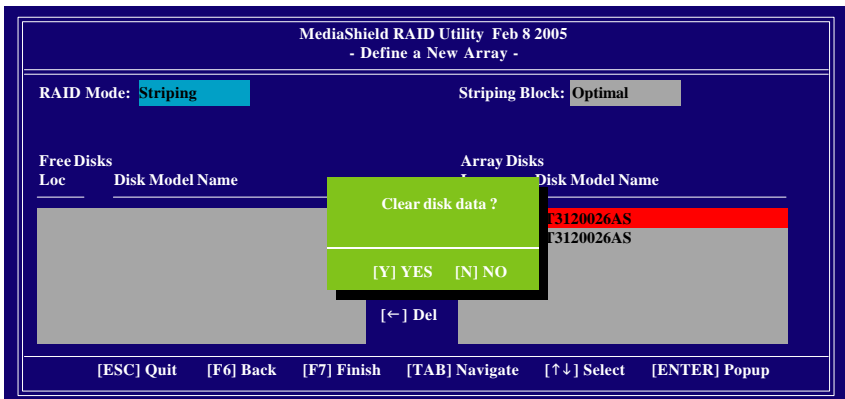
MediaShield RAID Utility Feb 8 2005
- Define a New Array -

RAID Mode: Striping

Striping Block: Optimal

Free Disks
Loc Disk Model Name

Array Disks
L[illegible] Disk Model Name

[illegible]T3120026AS
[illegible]T3120026AS

Clear disk data ?

[Y] YES [N] NO

[←] Del

[ESC] Quit [F6] Back [F7] Finish [TAB] Navigate [↑↓] Select [ENTER] Popup